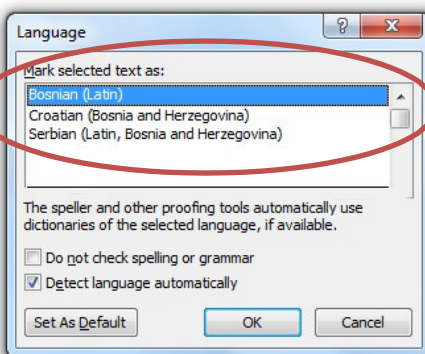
Language

?

X

Mark selected text as:

Bosnian (Latin)
Croatian (Bosnia and Herzegovina)
Serbian (Latin, Bosnia and Herzegovina)

The speller and other proofing tools automatically use dictionaries of the selected language, if available.

Do not check spelling or grammar

Detect language automatically

Set As Default

OK

Cancel